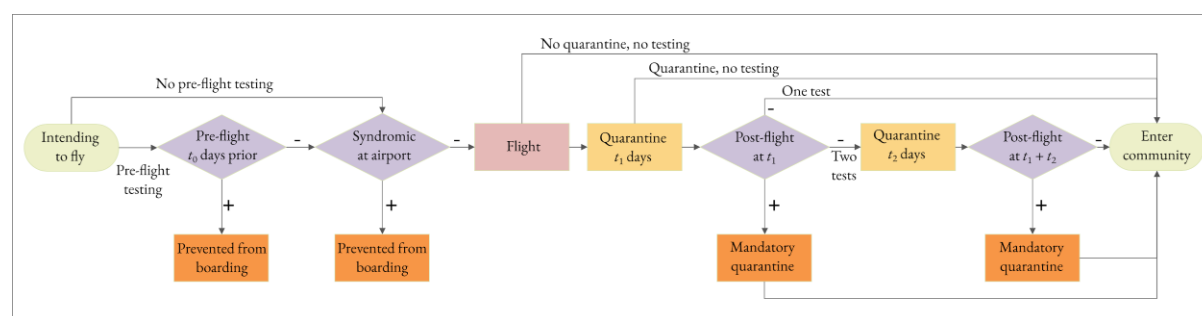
No quarantine, no testing

Quarantine, no testing

No pre-flight testing

One test

Intending to fly

Pre-flight testing

Pre-flight $t_0$ days prior

-

Syndromic at airport

-

Flight

Quarantine $t_1$ days

Post-flight at $t_1$

-

Two tests

Quarantine $t_2$ days

Post-flight at $t_1 + t_2$

-

Enter community

+

Prevented from boarding

+

Prevented from boarding

+

Mandatory quarantine

+

Mandatory quarantine